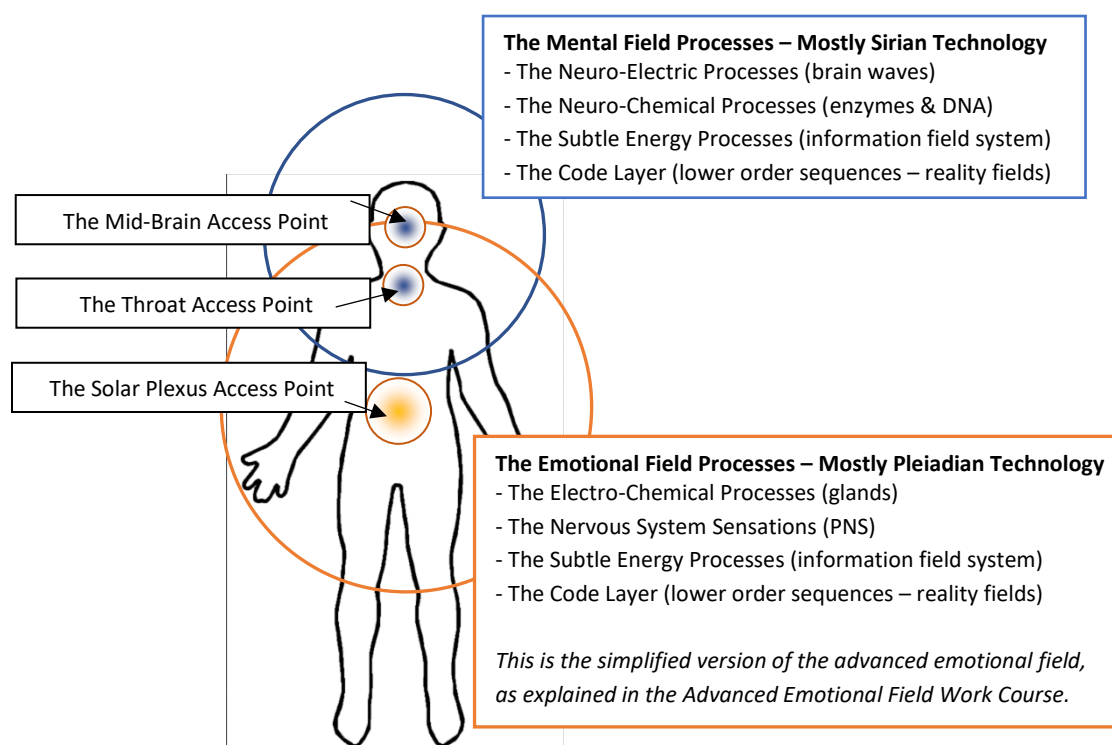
**The Mental Field Processes – Mostly Sirian Technology**
- The Neuro-Electric Processes (brain waves)
- The Neuro-Chemical Processes (enzymes & DNA)
- The Subtle Energy Processes (information field system)
- The Code Layer (lower order sequences – reality fields)

The Mid-Brain Access Point

The Throat Access Point

The Solar Plexus Access Point

**The Emotional Field Processes – Mostly Pleiadian Technology**
- The Electro-Chemical Processes (glands)
- The Nervous System Sensations (PNS)
- The Subtle Energy Processes (information field system)
- The Code Layer (lower order sequences – reality fields)

*This is the simplified version of the advanced emotional field, as explained in the Advanced Emotional Field Work Course.*